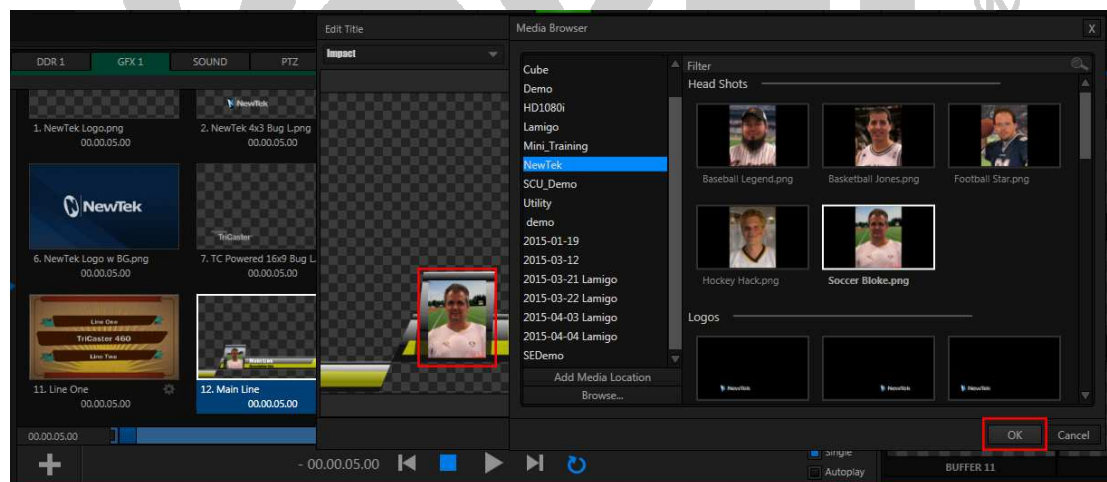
DDR 1
GFX 1
SOUND
PTZ

NewTek
1. NewTek Logo.png
00.00.05.00
2. NewTek 4x3 Bug L.png
00.00.05.00

NewTek
TriCaster
6. NewTek Logo w BG.png
00.00.05.00
7. TC Powered 16x9 Bug L
00.00.05.00

Line One
TriCaster 460
Line Two
11. Line One
00.00.05.00
Main Line
12. Main Line
00.00.05.00

00.00.05.00

Edit Title
Impact

Media Browser
X

Cube
Demo
HD1080i
Lamigo
Mini_Training
NewTek
SCU_Demo
Utility
demo
2015-01-19
2015-03-12
2015-03-21 Lamigo
2015-03-22 Lamigo
2015-04-03 Lamigo
2015-04-04 Lamigo
SEDemo
Add Media Location
Browse...

Filter
Head Shots
Baseball Legend.png
Basketball Jones.png
Football Star.png
Hockey Hack.png
Soccer Bloke.png
Logos
NewTek
NewTek
NewTek

OK
Cancel

- 00.00.05.00
Single
Autoplay
BUFFER 11